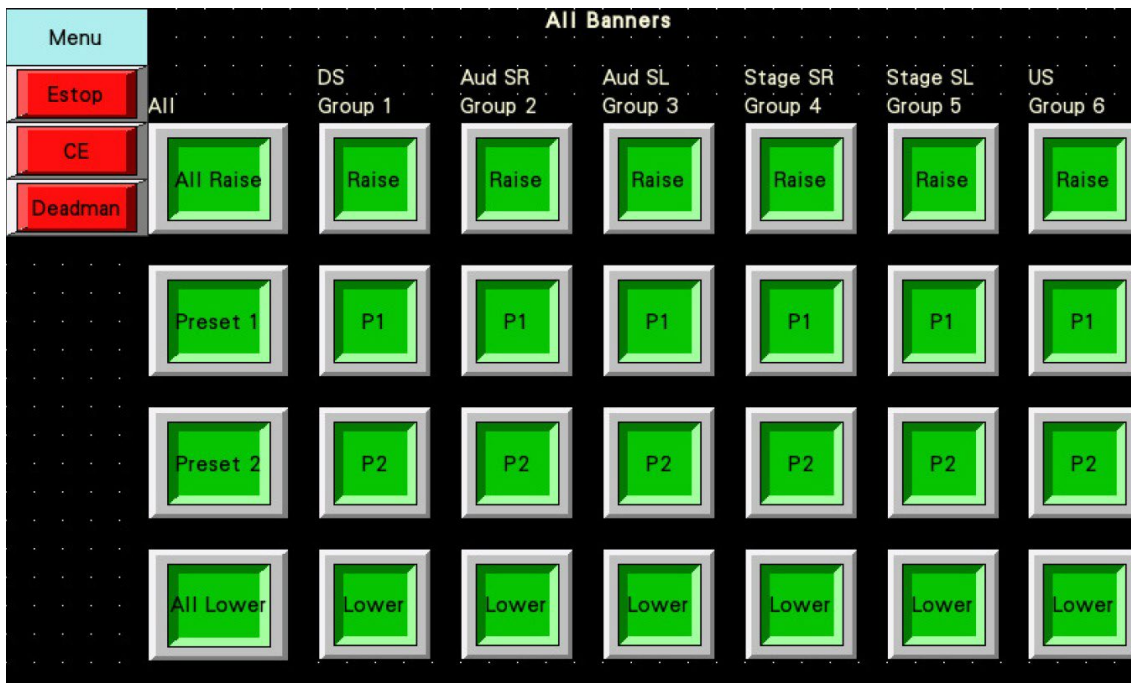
Menu

Estop

CE

Deadman

All Banners

| All | DS Group 1 | Aud SR Group 2 | Aud SL Group 3 | Stage SR Group 4 | Stage SL Group 5 | US Group 6 |
|---|---|---|---|---|---|---|
| All Raise | Raise | Raise | Raise | Raise | Raise | Raise |
| Preset 1 | P1 | P1 | P1 | P1 | P1 | P1 |
| Preset 2 | P2 | P2 | P2 | P2 | P2 | P2 |
| All Lower | Lower | Lower | Lower | Lower | Lower | Lower |